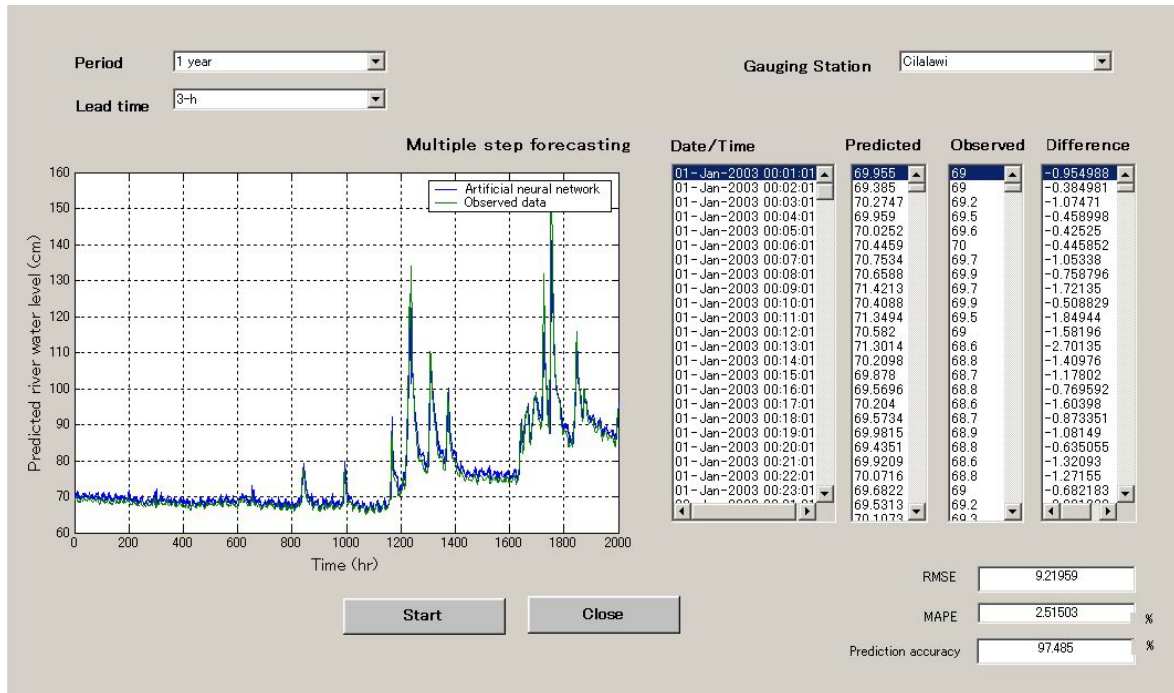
Period 1 year

Lead time 3-h

Gauging Station Cilalawi

Multiple step forecasting

Artificial neural network
Observed data

160
150
140
130
120
110
100
90
80
70
60

Predicted river water level (cm)

0 200 400 600 800 1000 1200 1400 1600 1800 2000

Time (hr)

Date/Time
01-Jan-2003 00:01:01
01-Jan-2003 00:02:01
01-Jan-2003 00:03:01
01-Jan-2003 00:04:01
01-Jan-2003 00:05:01
01-Jan-2003 00:06:01
01-Jan-2003 00:07:01
01-Jan-2003 00:08:01
01-Jan-2003 00:09:01
01-Jan-2003 00:10:01
01-Jan-2003 00:11:01
01-Jan-2003 00:12:01
01-Jan-2003 00:13:01
01-Jan-2003 00:14:01
01-Jan-2003 00:15:01
01-Jan-2003 00:16:01
01-Jan-2003 00:17:01
01-Jan-2003 00:18:01
01-Jan-2003 00:19:01
01-Jan-2003 00:20:01
01-Jan-2003 00:21:01
01-Jan-2003 00:22:01
01-Jan-2003 00:23:01
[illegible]

Predicted
69.955
69.385
70.2747
69.959
70.0252
70.4459
70.7534
70.6588
71.4213
70.4088
71.3494
70.582
71.3014
70.2098
69.878
69.5696
70.204
69.5734
69.9815
69.4351
69.9209
70.0716
69.6822
69.5313
70.1073

Observed
69
69
69.2
69.5
69.6
70
69.7
69.9
69.7
69.9
69.5
69
68.6
68.8
68.7
68.8
68.6
68.7
68.9
68.8
68.6
68.8
69
69.2
69.3

Difference
-0.954988
-0.384981
-1.07471
-0.458998
-0.42525
-0.445852
-1.05338
-0.758796
-1.72135
-0.508829
-1.84944
-1.58196
-2.70135
-1.40976
-1.17802
-0.769592
-1.60398
-0.873351
-1.08149
-0.635055
-1.32093
-1.27155
-0.682183
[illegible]

Start Close

RMSE 9.21959

MAPE 2.51503 %

Prediction accuracy 97.485 %